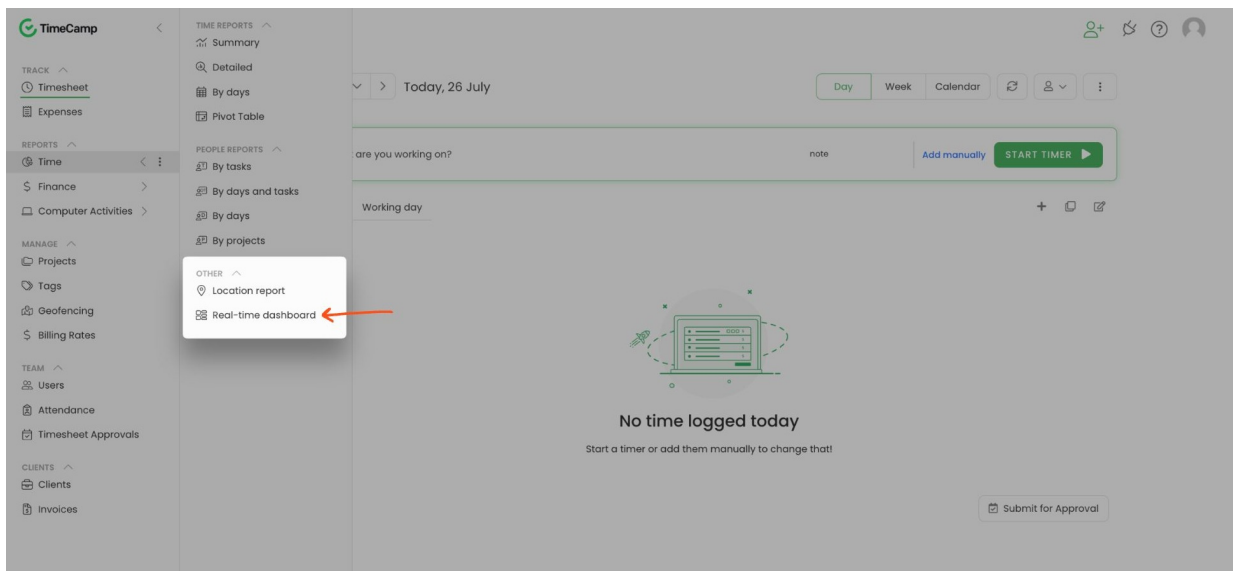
TimeCamp

TRACK
Timesheet
Expenses

REPORTS
Time
Finance
Computer Activities

MANAGE
Projects
Tags
Geofencing
Billing Rates

TEAM
Users
Attendance
Timesheet Approvals

CLIENTS
Clients
Invoices

TIME REPORTS
Summary
Detailed
By days
Pivot Table

PEOPLE REPORTS
By tasks
By days and tasks
By days
By projects

OTHER
Location report
Real-time dashboard

Today, 26 July

Day
Week
Calendar

are you working on?
note
Add manually
START TIMER

Working day

No time logged today
Start a timer or add them manually to change that!

Submit for Approval